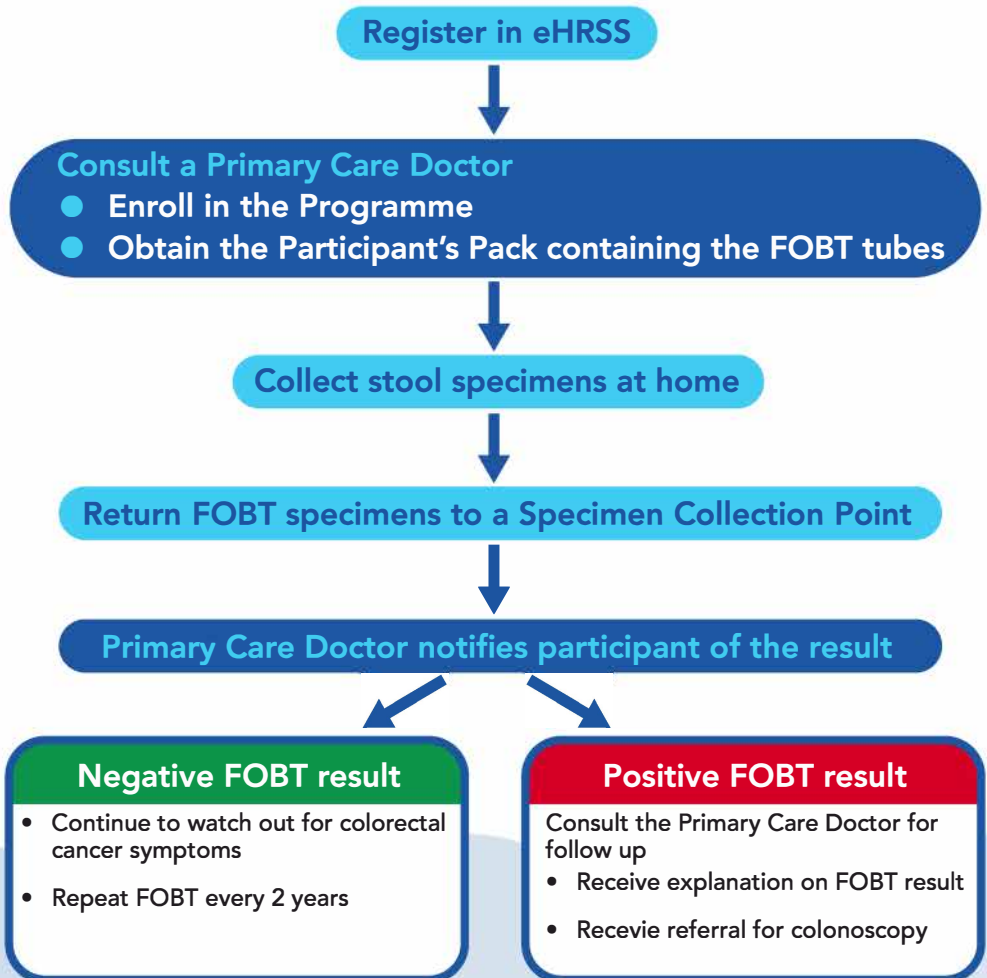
Register in eHRSS

Consult a Primary Care Doctor
- Enroll in the Programme
- Obtain the Participant's Pack containing the FOBT tubes

Collect stool specimens at home

Return FOBT specimens to a Specimen Collection Point

Primary Care Doctor notifies participant of the result

Negative FOBT result
- Continue to watch out for colorectal cancer symptoms
- Repeat FOBT every 2 years

Positive FOBT result
Consult the Primary Care Doctor for follow up
- Receive explanation on FOBT result
- Recevie referral for colonoscopy